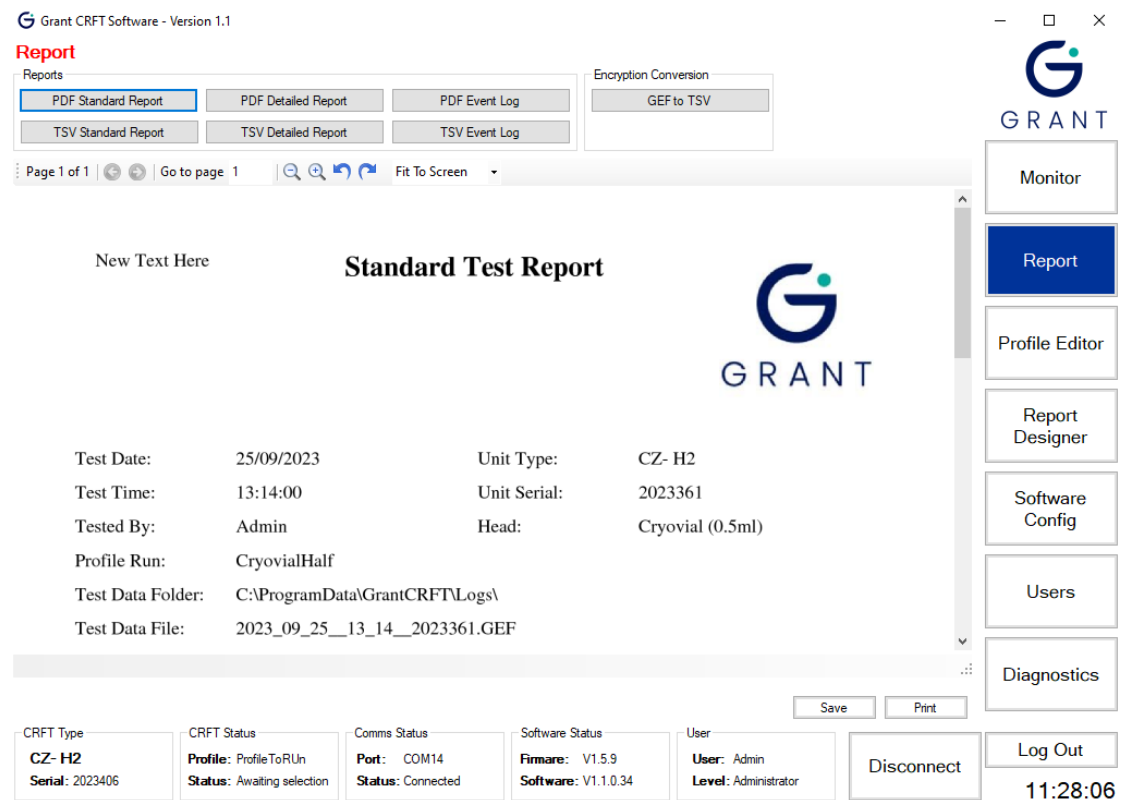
Grant CRFT Software - Version 1.1

Report

Reports

PDF Standard Report
PDF Detailed Report
PDF Event Log
TSV Standard Report
TSV Detailed Report
TSV Event Log

Encryption Conversion

GEF to TSV

Page 1 of 1 Go to page 1 Fit To Screen

New Text Here

Standard Test Report

GRANT

| | | | |
|---|---|---|---|
| Test Date: | 25/09/2023 | Unit Type: | CZ- H2 |
| Test Time: | 13:14:00 | Unit Serial: | 2023361 |
| Tested By: | Admin | Head: | Cryovial (0.5ml) |
| Profile Run: | CryovialHalf | | |
| Test Data Folder: | C:\ProgramData\GrantCRFT\Logs\ | | |
| Test Data File: | 2023_09_25__13_14__2023361.GEF | | |

Save
Print

CRFT Type
CZ- H2
Serial: 2023406

CRFT Status
Profile: ProfileToRUn
Status: Awaiting selection

Comms Status
Port: COM14
Status: Connected

Software Status
Firmare: V1.5.9
Software: V1.1.0.34

User
User: Admin
Level: Administrator

Disconnect

GRANT

Monitor
Report
Profile Editor
Report Designer
Software Config
Users
Diagnostics
Log Out

11:28:06